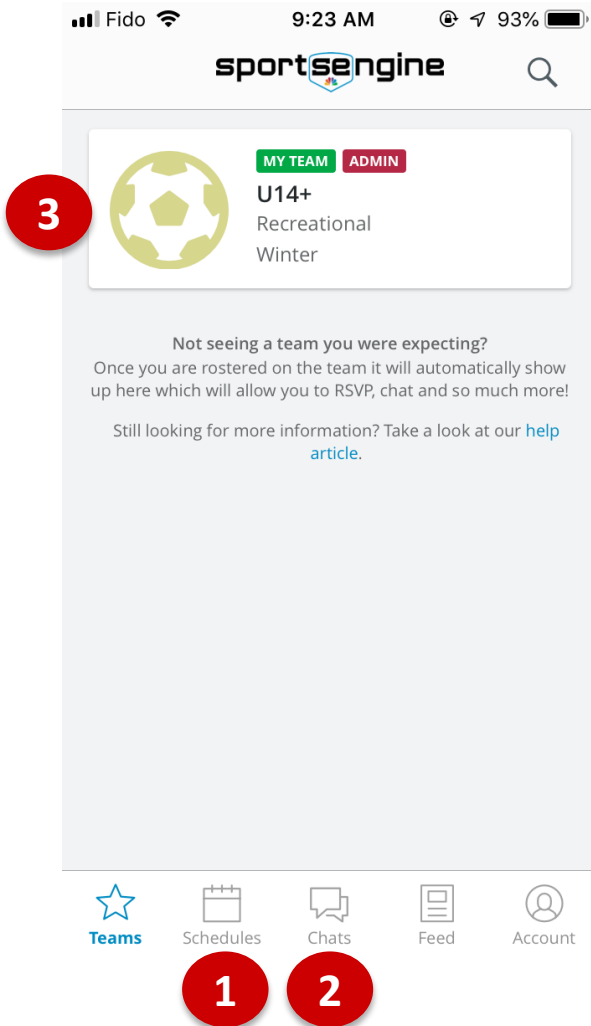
Fido 9:23 AM 93%

sportsengine

3

MY TEAM ADMIN

U14+

Recreational

Winter

Not seeing a team you were expecting?

Once you are rostered on the team it will automatically show up here which will allow you to RSVP, chat and so much more!

Still looking for more information? Take a look at our help article.

Teams Schedules Chats Feed Account

1 2